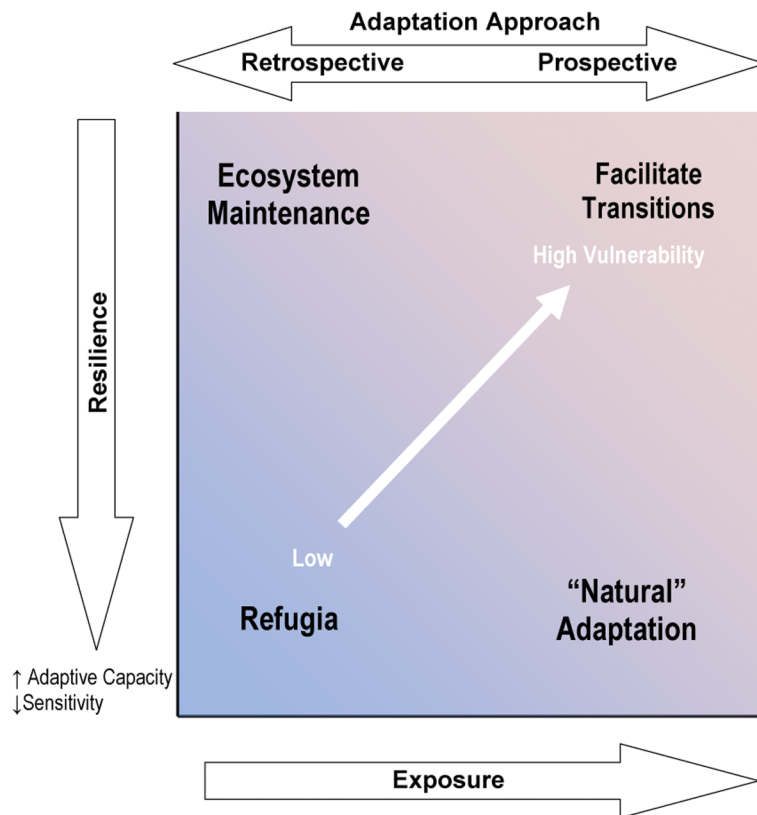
Adaptation Approach

Retrospective

Prospective

Resilience

Ecosystem Maintenance

Facilitate Transitions

High Vulnerability

Low

Refugia

"Natural" Adaptation

↑ Adaptive Capacity
↓Sensitivity

Exposure